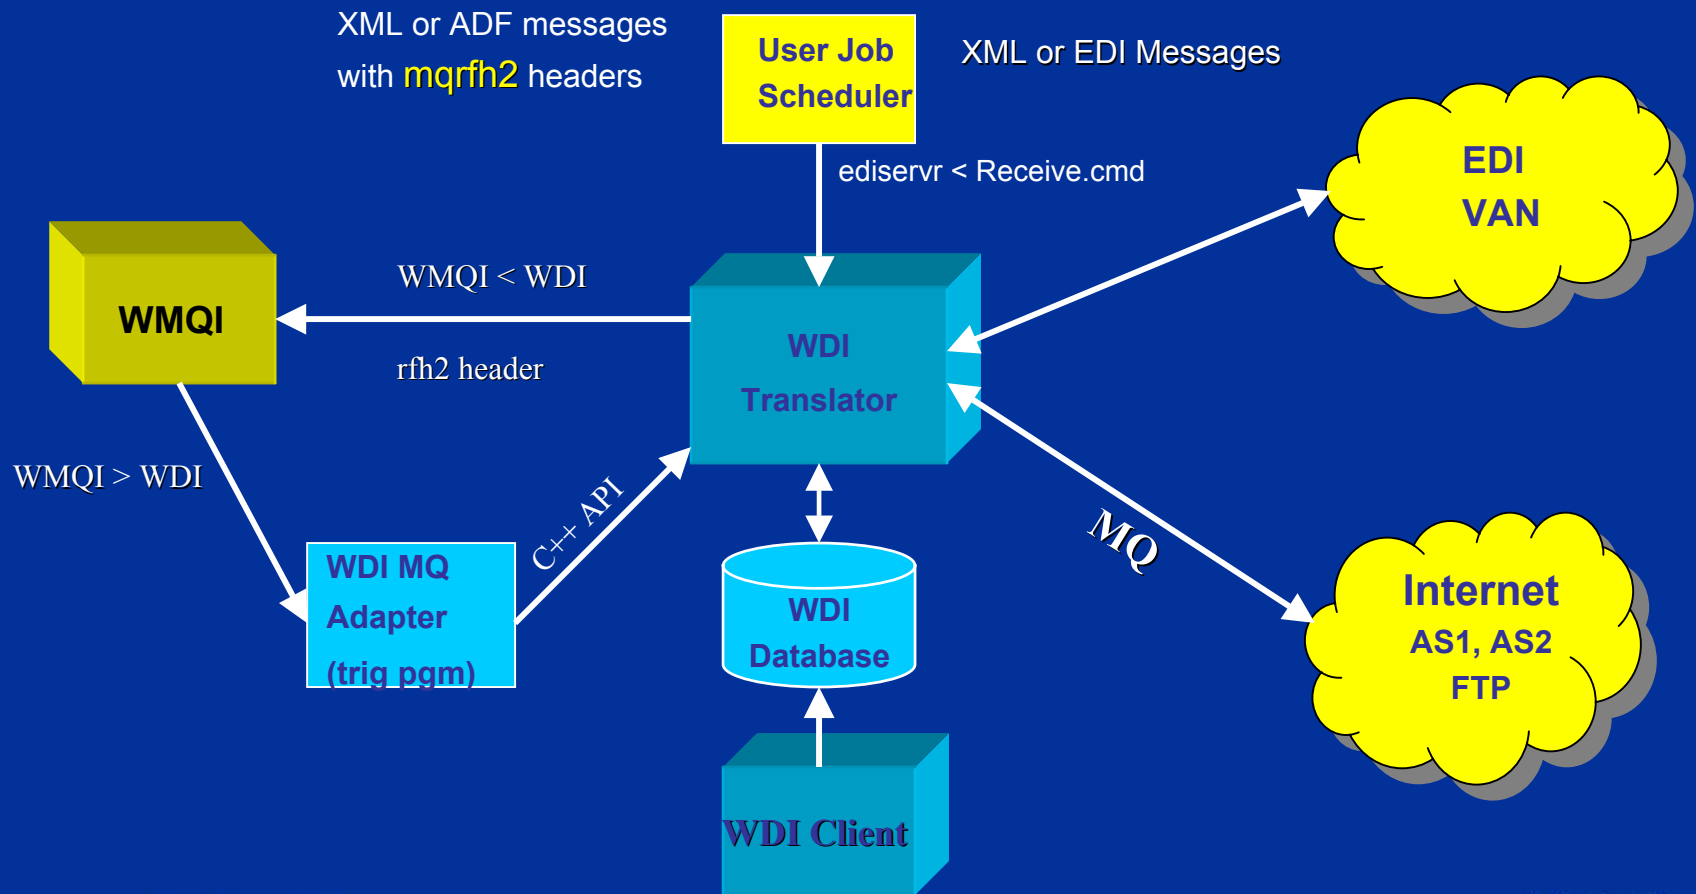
XML or ADF messages with mqrfh2 headers

User Job Scheduler

XML or EDI Messages

ediservr < Receive.cmd

EDI VAN

WMQI

WMQI < WDI

rfh2 header

WDI Translator

WMQI > WDI

C++ API

MQ

WDI MQ Adapter (trig pgm)

WDI Database

Internet AS1, AS2 FTP

WDI Client